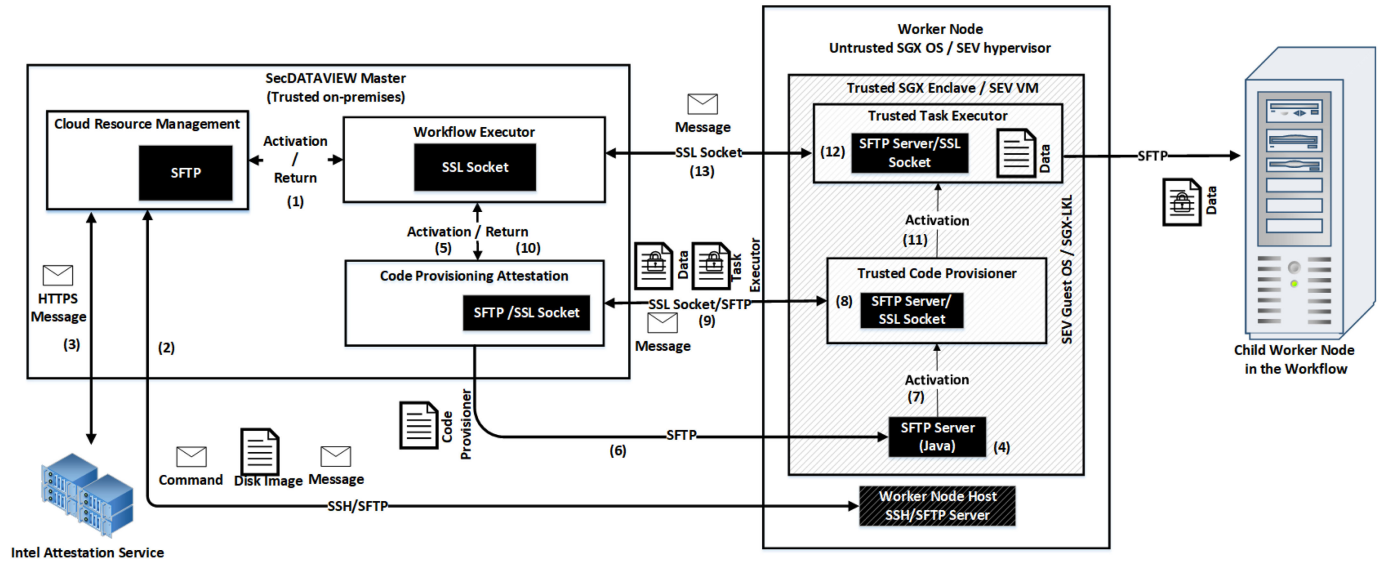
Worker Node
Untrusted SGX OS / SEV hypervisor

SecDATAVIEW Master
(Trusted on-premises)

Cloud Resource Management

SFTP

Activation / Return
(1)

Workflow Executor

SSL Socket

Message
SSL Socket
(13)

Trusted SGX Enclave / SEV VM

Trusted Task Executor

(12) SFTP Server/SSL Socket

Data

SFTP

Data

Activation / Return
(5) (10)

Activation
(11)

SEV Guest OS / SGX-LKL

HTTPS Message
(3)

(2)

Code Provisioning Attestation

SFTP /SSL Socket

Data
Task Executor

SSL Socket/SFTP
(9)
Message

Trusted Code Provisioner

(8) SFTP Server/ SSL Socket

Activation
(7)

SFTP Server (Java) (4)

Code Provisioner

SFTP
(6)

Child Worker Node in the Workflow

Command
Disk Image
Message

SSH/SFTP

Worker Node Host SSH/SFTP Server

Intel Attestation Service